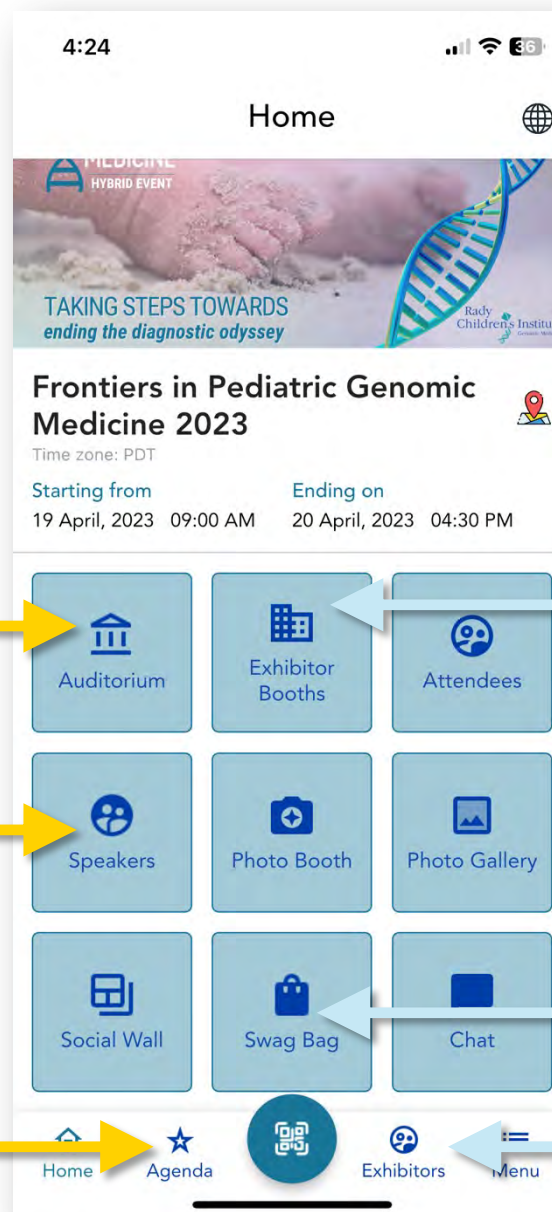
4:24

36

Home

MEDICINE
HYBRID EVENT

TAKING STEPS TOWARDS
ending the diagnostic odyssey

Rady Children's Institu

Frontiers in Pediatric Genomic Medicine 2023

Time zone: PDT

Starting from
19 April, 2023 09:00 AM

Ending on
20 April, 2023 04:30 PM

Auditorium

Exhibitor Booths

Attendees

Speakers

Photo Booth

Photo Gallery

Social Wall

Swag Bag

Chat

Home

Agenda

Exhibitors

Menu